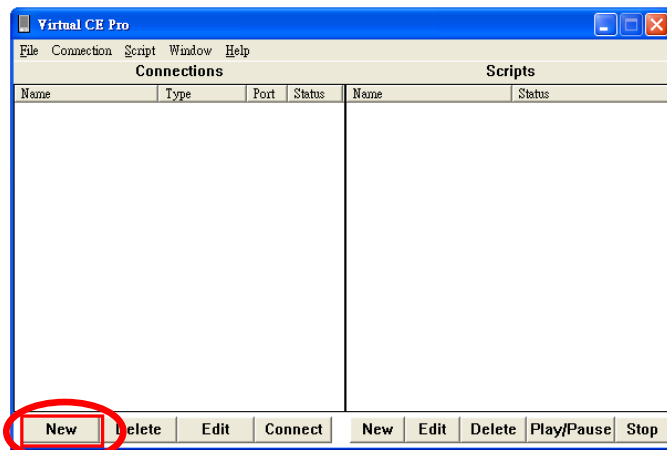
Virtual CE Pro

File Connection Script Window Help

Connections

| Name | Type | Port | Status |
|---|---|---|---|

Scripts

| Name | Status |
|---|---|

New Delete Edit Connect

New Edit Delete Play/Pause Stop